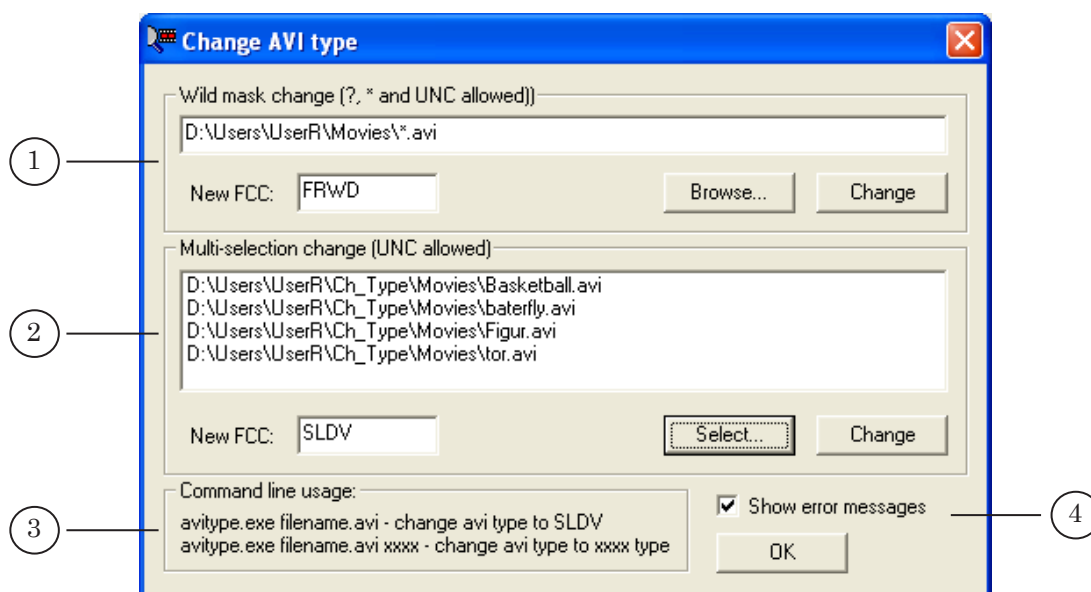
Change AVI type

Wild mask change (?, * and UNC allowed))

D:\Users\UserR\Movies\*.avi

New FCC: FRWD

Browse...

Change

Multi-selection change (UNC allowed)

D:\Users\UserR\Ch_Type\Movies\Basketball.avi
D:\Users\UserR\Ch_Type\Movies\baterfly.avi
D:\Users\UserR\Ch_Type\Movies\Figur.avi
D:\Users\UserR\Ch_Type\Movies\tor.avi

New FCC: SLDV

Select...

Change

Command line usage:
avitype.exe filename.avi - change avi type to SLDV
avitype.exe filename.avi xxxx - change avi type to xxxx type

Show error messages

OK

1
2
3
4